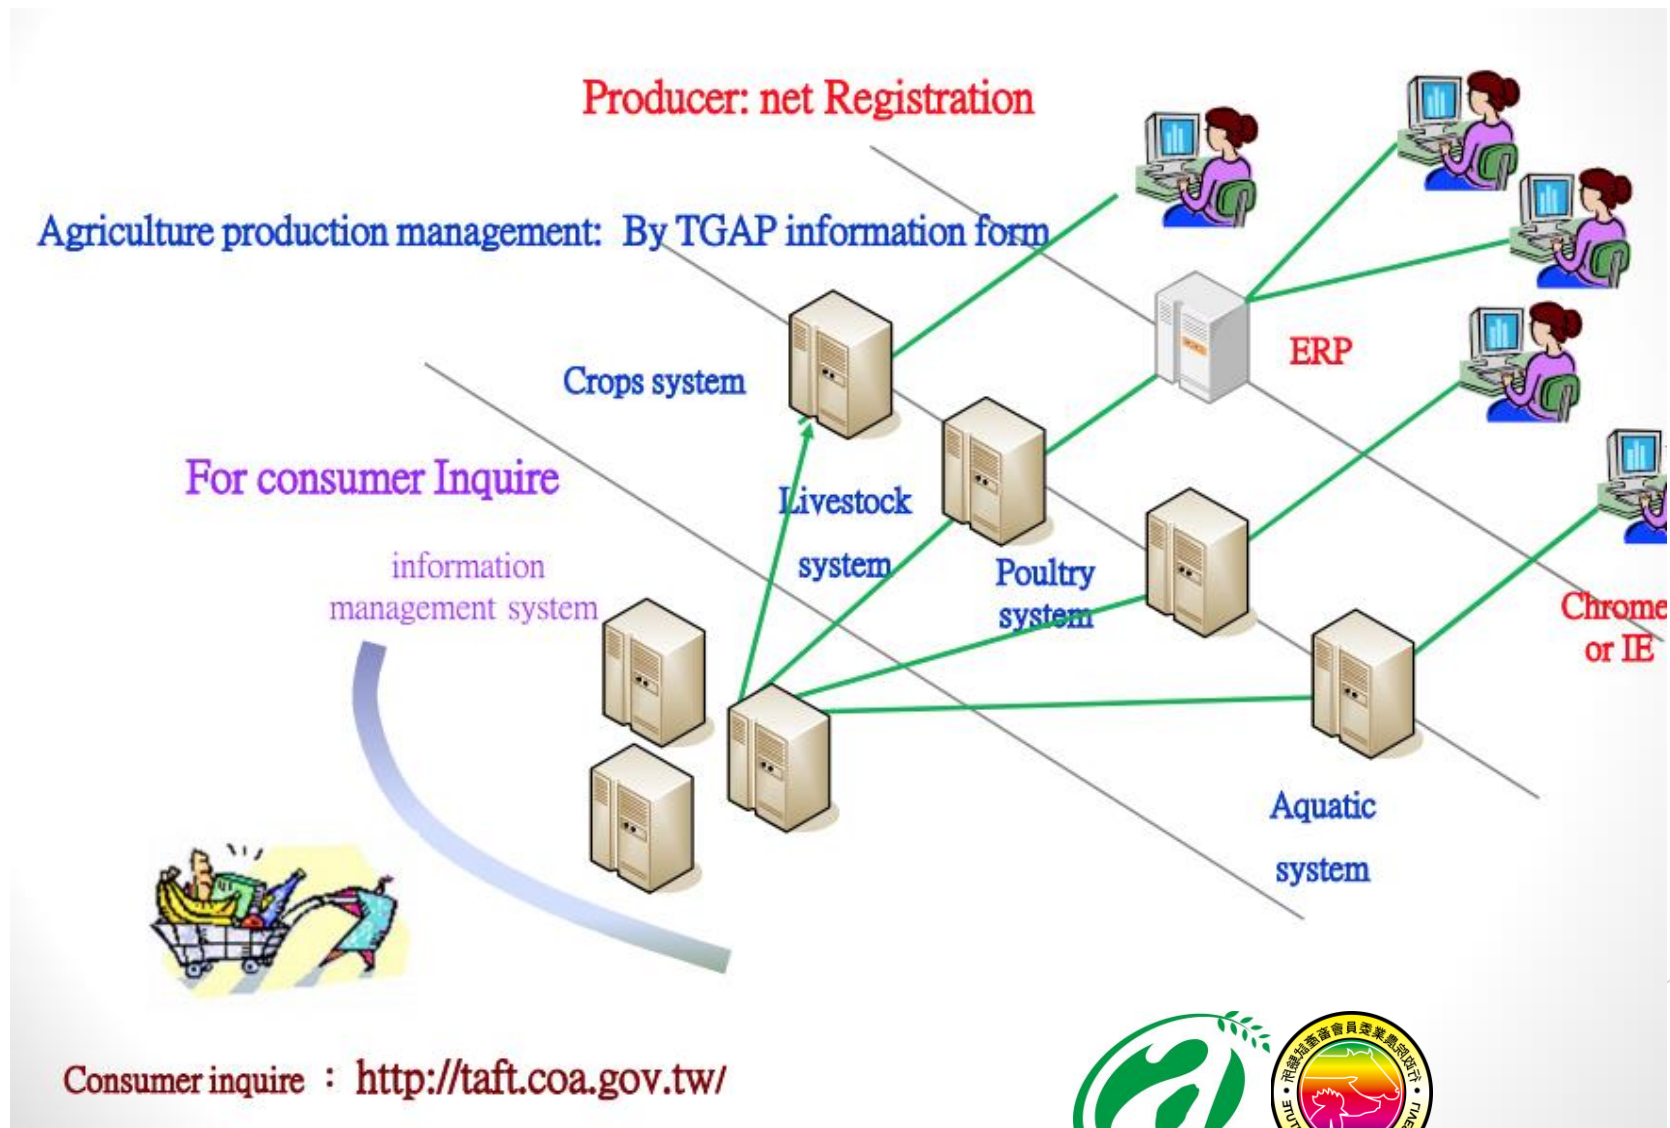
Producer: net Registration

Agriculture production management: By TGAP information form

ERP

Crops system

For consumer Inquire

Livestock system

Poultry system

information management system

Chrome or IE

Aquatic system

Consumer inquire : http://taft.coa.gov.tw/

行政院農業委員會畜產試驗所